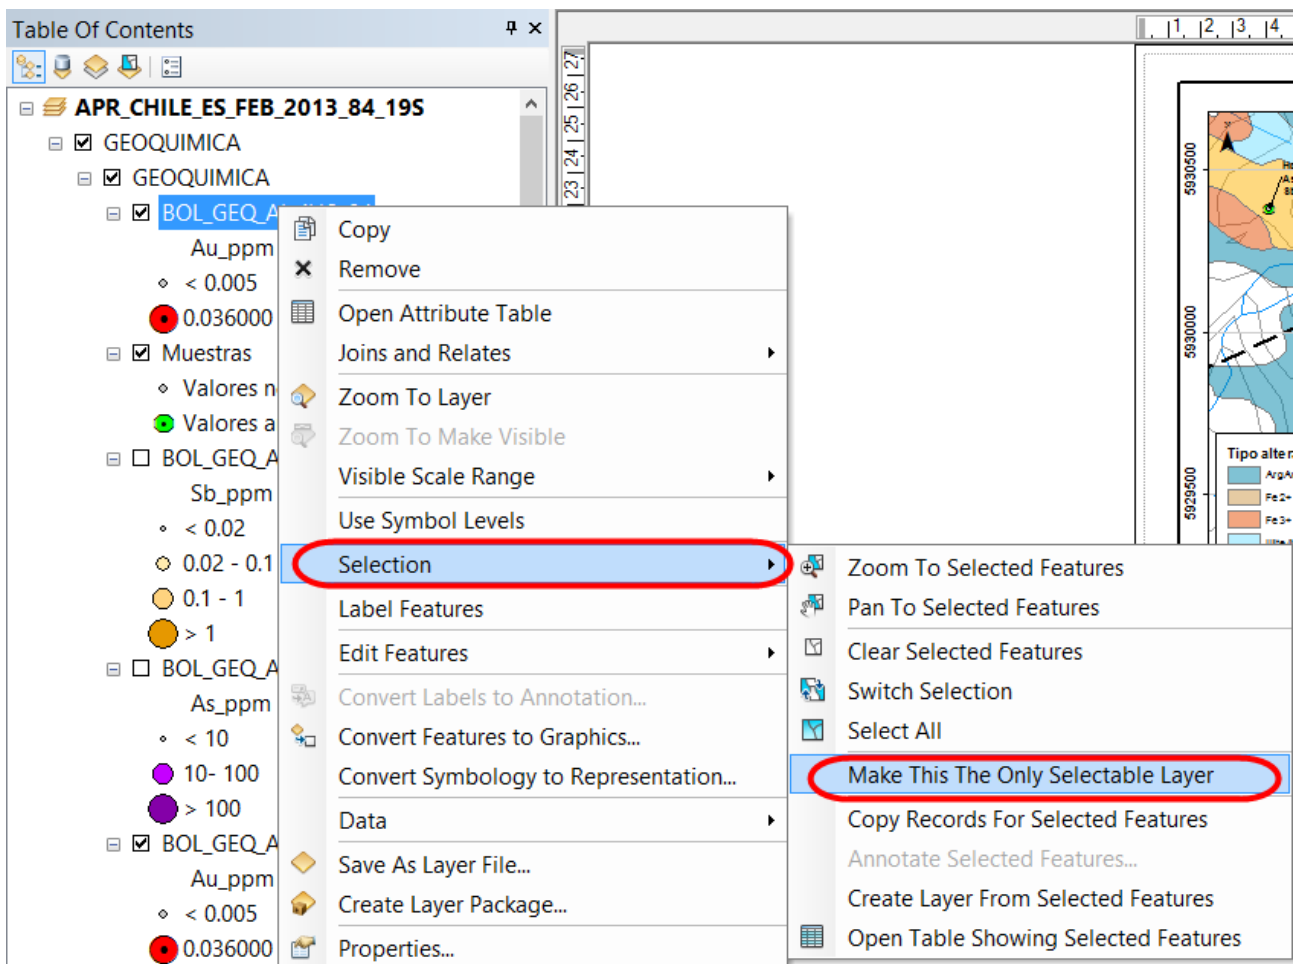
Table Of Contents

APR_CHILE_ES_FEB_2013_84_19S
GEOQUIMICA
GEOQUIMICA
BOL_GEQ_A
Au_ppm
< 0.005
0.036000
Muestras
Valores n
Valores a
BOL_GEQ_A
Sb_ppm
< 0.02
0.02 - 0.1
0.1 - 1
> 1
BOL_GEQ_A
As_ppm
< 10
10- 100
> 100
BOL_GEQ_A
Au_ppm
< 0.005
0.036000

Copy
Remove
Open Attribute Table
Joins and Relates
Zoom To Layer
Zoom To Make Visible
Visible Scale Range
Use Symbol Levels
Selection
Label Features
Edit Features
Convert Labels to Annotation...
Convert Features to Graphics...
Convert Symbology to Representation...
Data
Save As Layer File...
Create Layer Package...
Properties...

Zoom To Selected Features
Pan To Selected Features
Clear Selected Features
Switch Selection
Select All
Make This The Only Selectable Layer
Copy Records For Selected Features
Annotate Selected Features...
Create Layer From Selected Features
Open Table Showing Selected Features

23 24 25 26 27
1 2 3 4
5930500
5930000
5929500
Tipo alte